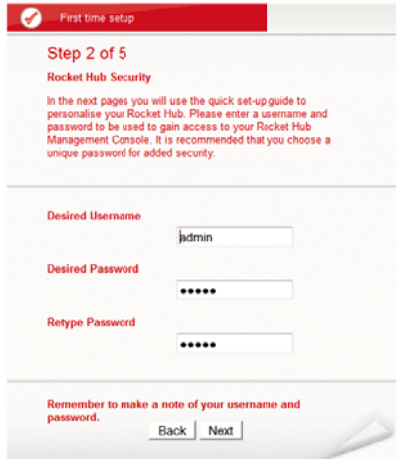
First time setup

Step 2 of 5

Rocket Hub Security

In the next pages you will use the quick set-up guide to personalise your Rocket Hub. Please enter a username and password to be used to gain access to your Rocket Hub Management Console. It is recommended that you choose a unique password for added security.

Desired Username

admin

Desired Password

•••••

Retype Password

•••••

Remember to make a note of your username and password.

Back Next